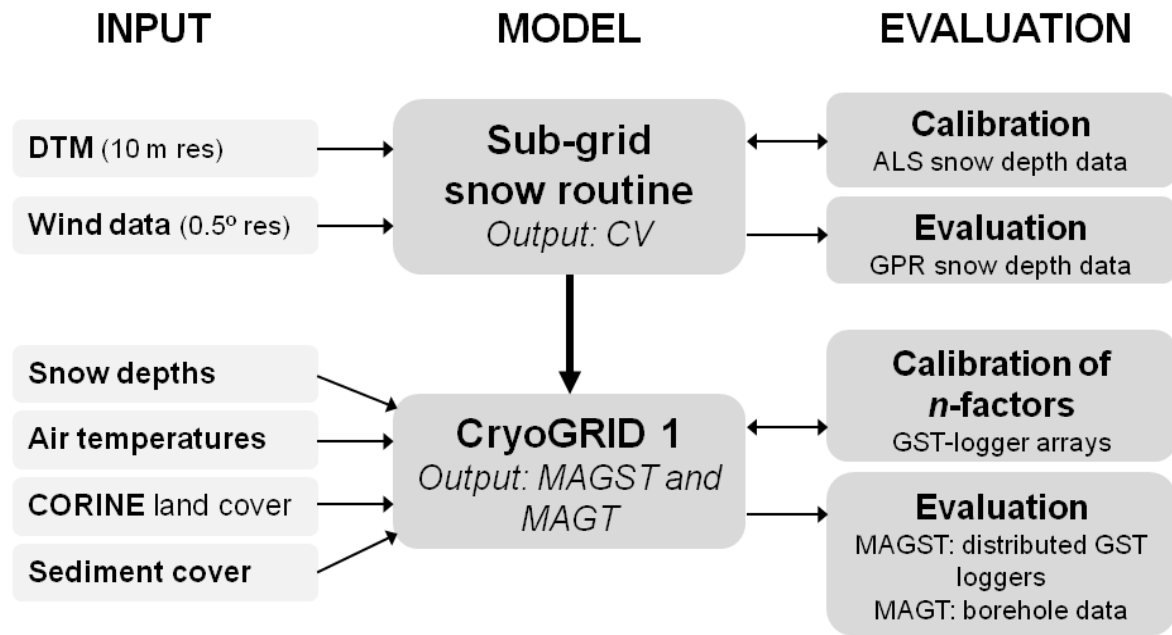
INPUT

MODEL

EVALUATION

DTM (10 m res)

Wind data (0.5º res)

Sub-grid snow routine
Output: CV

Calibration
ALS snow depth data

Evaluation
GPR snow depth data

Snow depths

Air temperatures

CORINE land cover

Sediment cover

CryoGRID 1
Output: MAGST and MAGT

Calibration of n-factors
GST-logger arrays

Evaluation
MAGST: distributed GST loggers
MAGT: borehole data